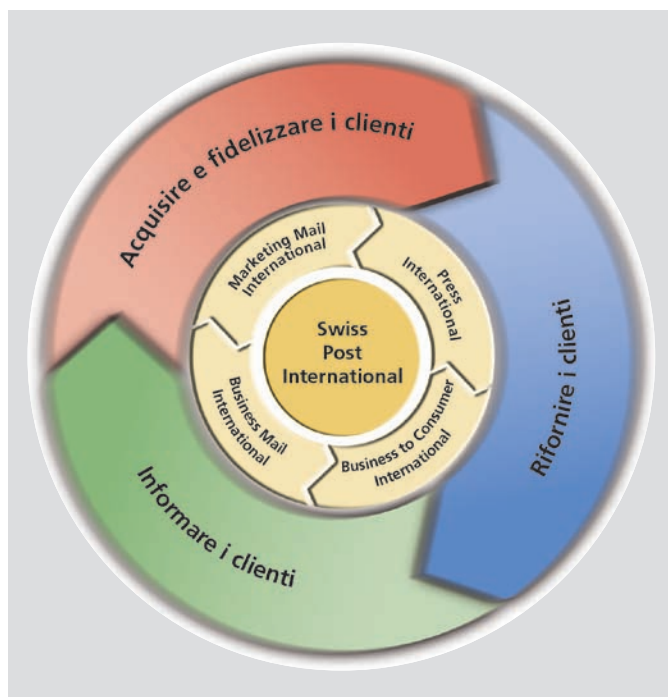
Acquisire e fidelizzare i clienti

Rifornire i clienti

Informare i clienti

Marketing Mail International

Press International

Business to Consumer International

Business Mail International

Swiss Post International